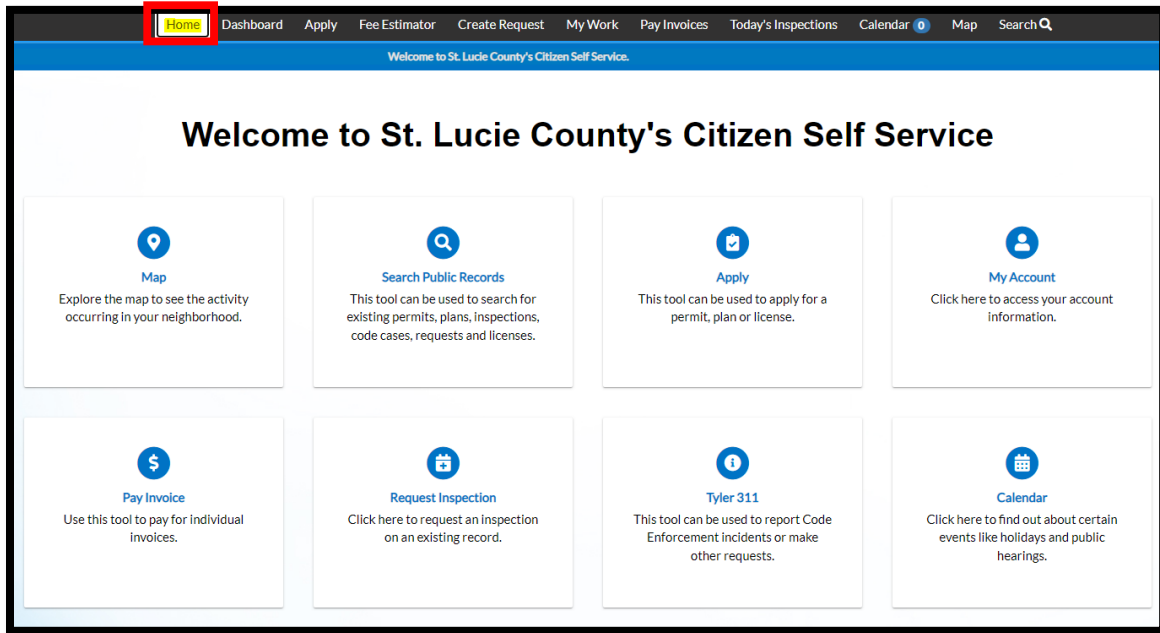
Home Dashboard Apply Fee Estimator Create Request My Work Pay Invoices Today's Inspections Calendar 0 Map Search

Welcome to St. Lucie County's Citizen Self Service.

Welcome to St. Lucie County's Citizen Self Service

Map
Explore the map to see the activity occurring in your neighborhood.

Search Public Records
This tool can be used to search for existing permits, plans, inspections, code cases, requests and licenses.

Apply
This tool can be used to apply for a permit, plan or license.

My Account
Click here to access your account information.

Pay Invoice
Use this tool to pay for individual invoices.

Request Inspection
Click here to request an inspection on an existing record.

Tyler 311
This tool can be used to report Code Enforcement incidents or make other requests.

Calendar
Click here to find out about certain events like holidays and public hearings.